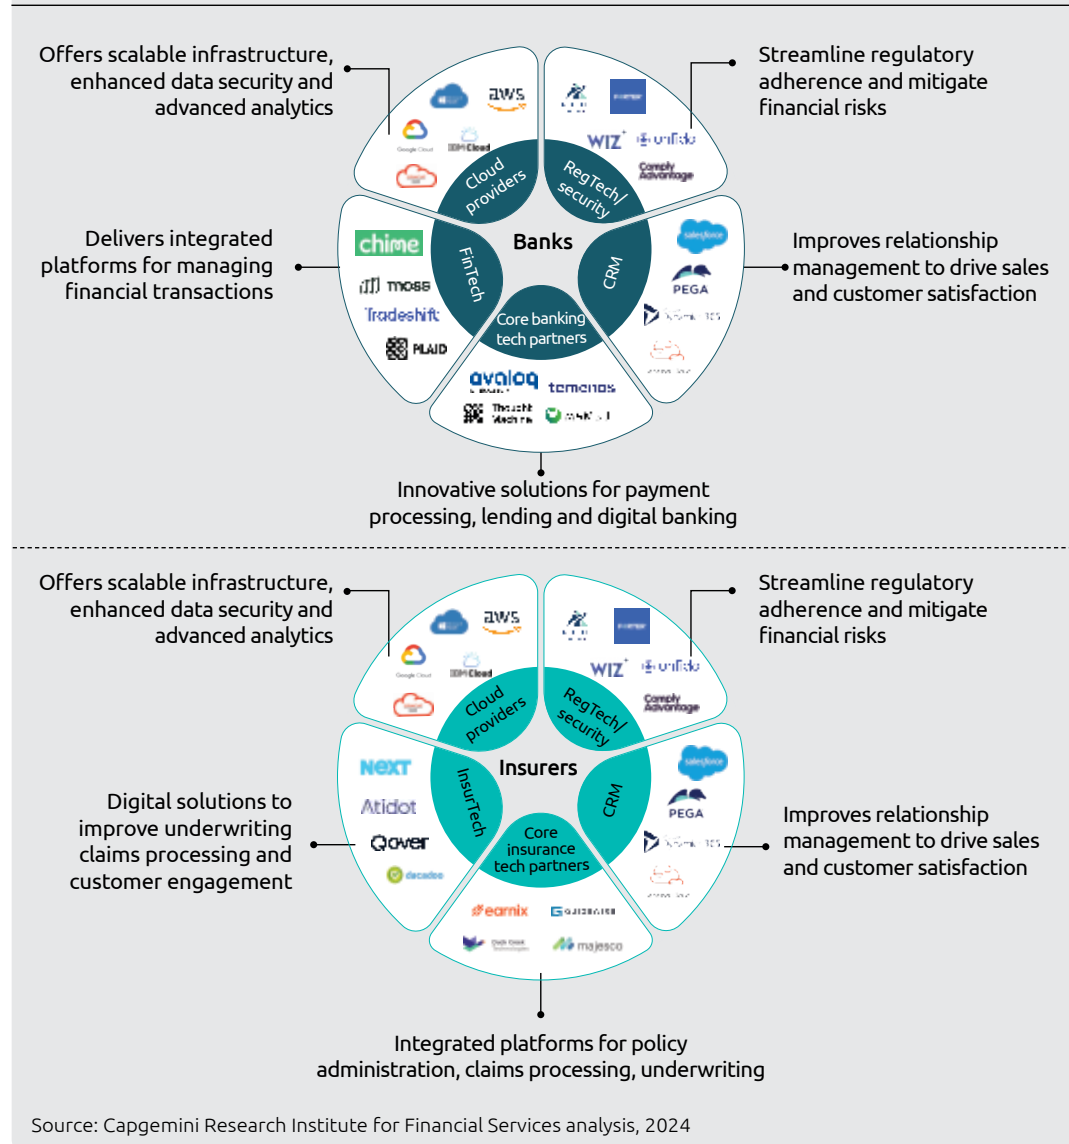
Offers scalable infrastructure, enhanced data security and advanced analytics

aws

Google Cloud

IBM Cloud

Cloud providers

Streamline regulatory adherence and mitigate financial risks

WIZ

unit21

Comply Advantage

RegTech/ security

Delivers integrated platforms for managing financial transactions

chime

moss

Tradeshift

PLAID

FinTech

Banks

CRM

salesforce

PEGA

Dynamics 365

Improves relationship management to drive sales and customer satisfaction

Core banking tech partners

avaloq

temenos

Thought Machine

Mambu

Innovative solutions for payment processing, lending and digital banking

Offers scalable infrastructure, enhanced data security and advanced analytics

aws

Google Cloud

IBM Cloud

Cloud providers

Streamline regulatory adherence and mitigate financial risks

WIZ

unit21

Comply Advantage

RegTech/ security

NEXT

Atidot

Qover

decadoo

InsurTech

Insurers

Digital solutions to improve underwriting claims processing and customer engagement

CRM

salesforce

PEGA

Dynamics 365

Improves relationship management to drive sales and customer satisfaction

Core insurance tech partners

earnix

Guidewire

Duck Creek Technologies

majesco

Integrated platforms for policy administration, claims processing, underwriting

Source: Capgemini Research Institute for Financial Services analysis, 2024